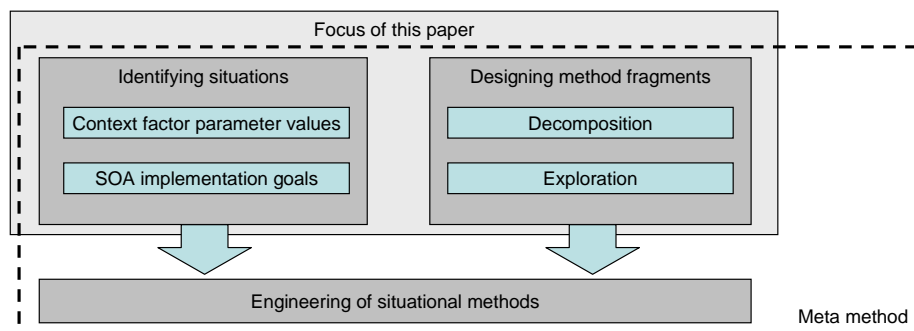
Focus of this paper

Identifying situations

Context factor parameter values

SOA implementation goals

Designing method fragments

Decomposition

Exploration

Engineering of situational methods

Meta method